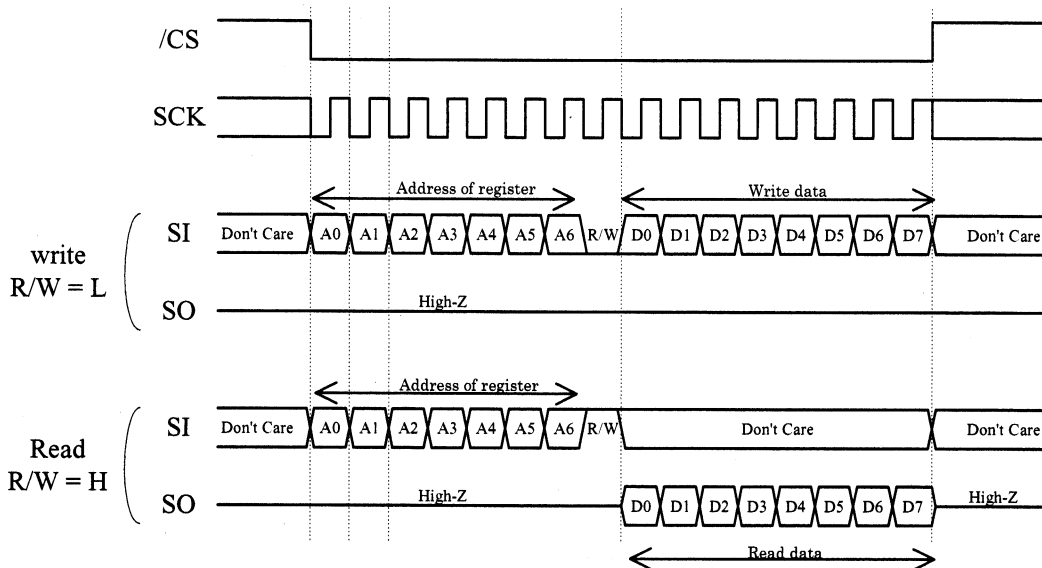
/CS

SCK

Address of register

Write data

write
R/W = L

SI Don't Care A0 A1 A2 A3 A4 A5 A6 R/W D0 D1 D2 D3 D4 D5 D6 D7 Don't Care

SO High-Z

Address of register

Read
R/W = H

SI Don't Care A0 A1 A2 A3 A4 A5 A6 R/W Don't Care Don't Care

SO High-Z D0 D1 D2 D3 D4 D5 D6 D7 High-Z

Read data